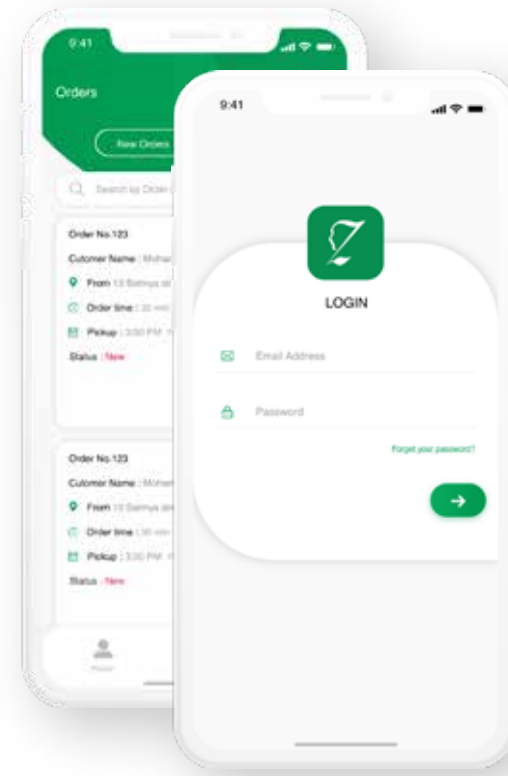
9:41

Orders

New Orders

Search by Order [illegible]

Order No.123

Cutomer Name : Mohan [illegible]

From 13 Batmya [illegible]

Order time : 30 min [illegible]

Pickup : 3:50 PM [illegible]

Status : New

Order No.123

Cutomer Name : Mohan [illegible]

From 13 Batmya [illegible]

Order time : 30 min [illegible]

Pickup : 3:50 PM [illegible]

Status : New

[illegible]

9:41

LOGIN

Email Address

Password

Forgot your password?